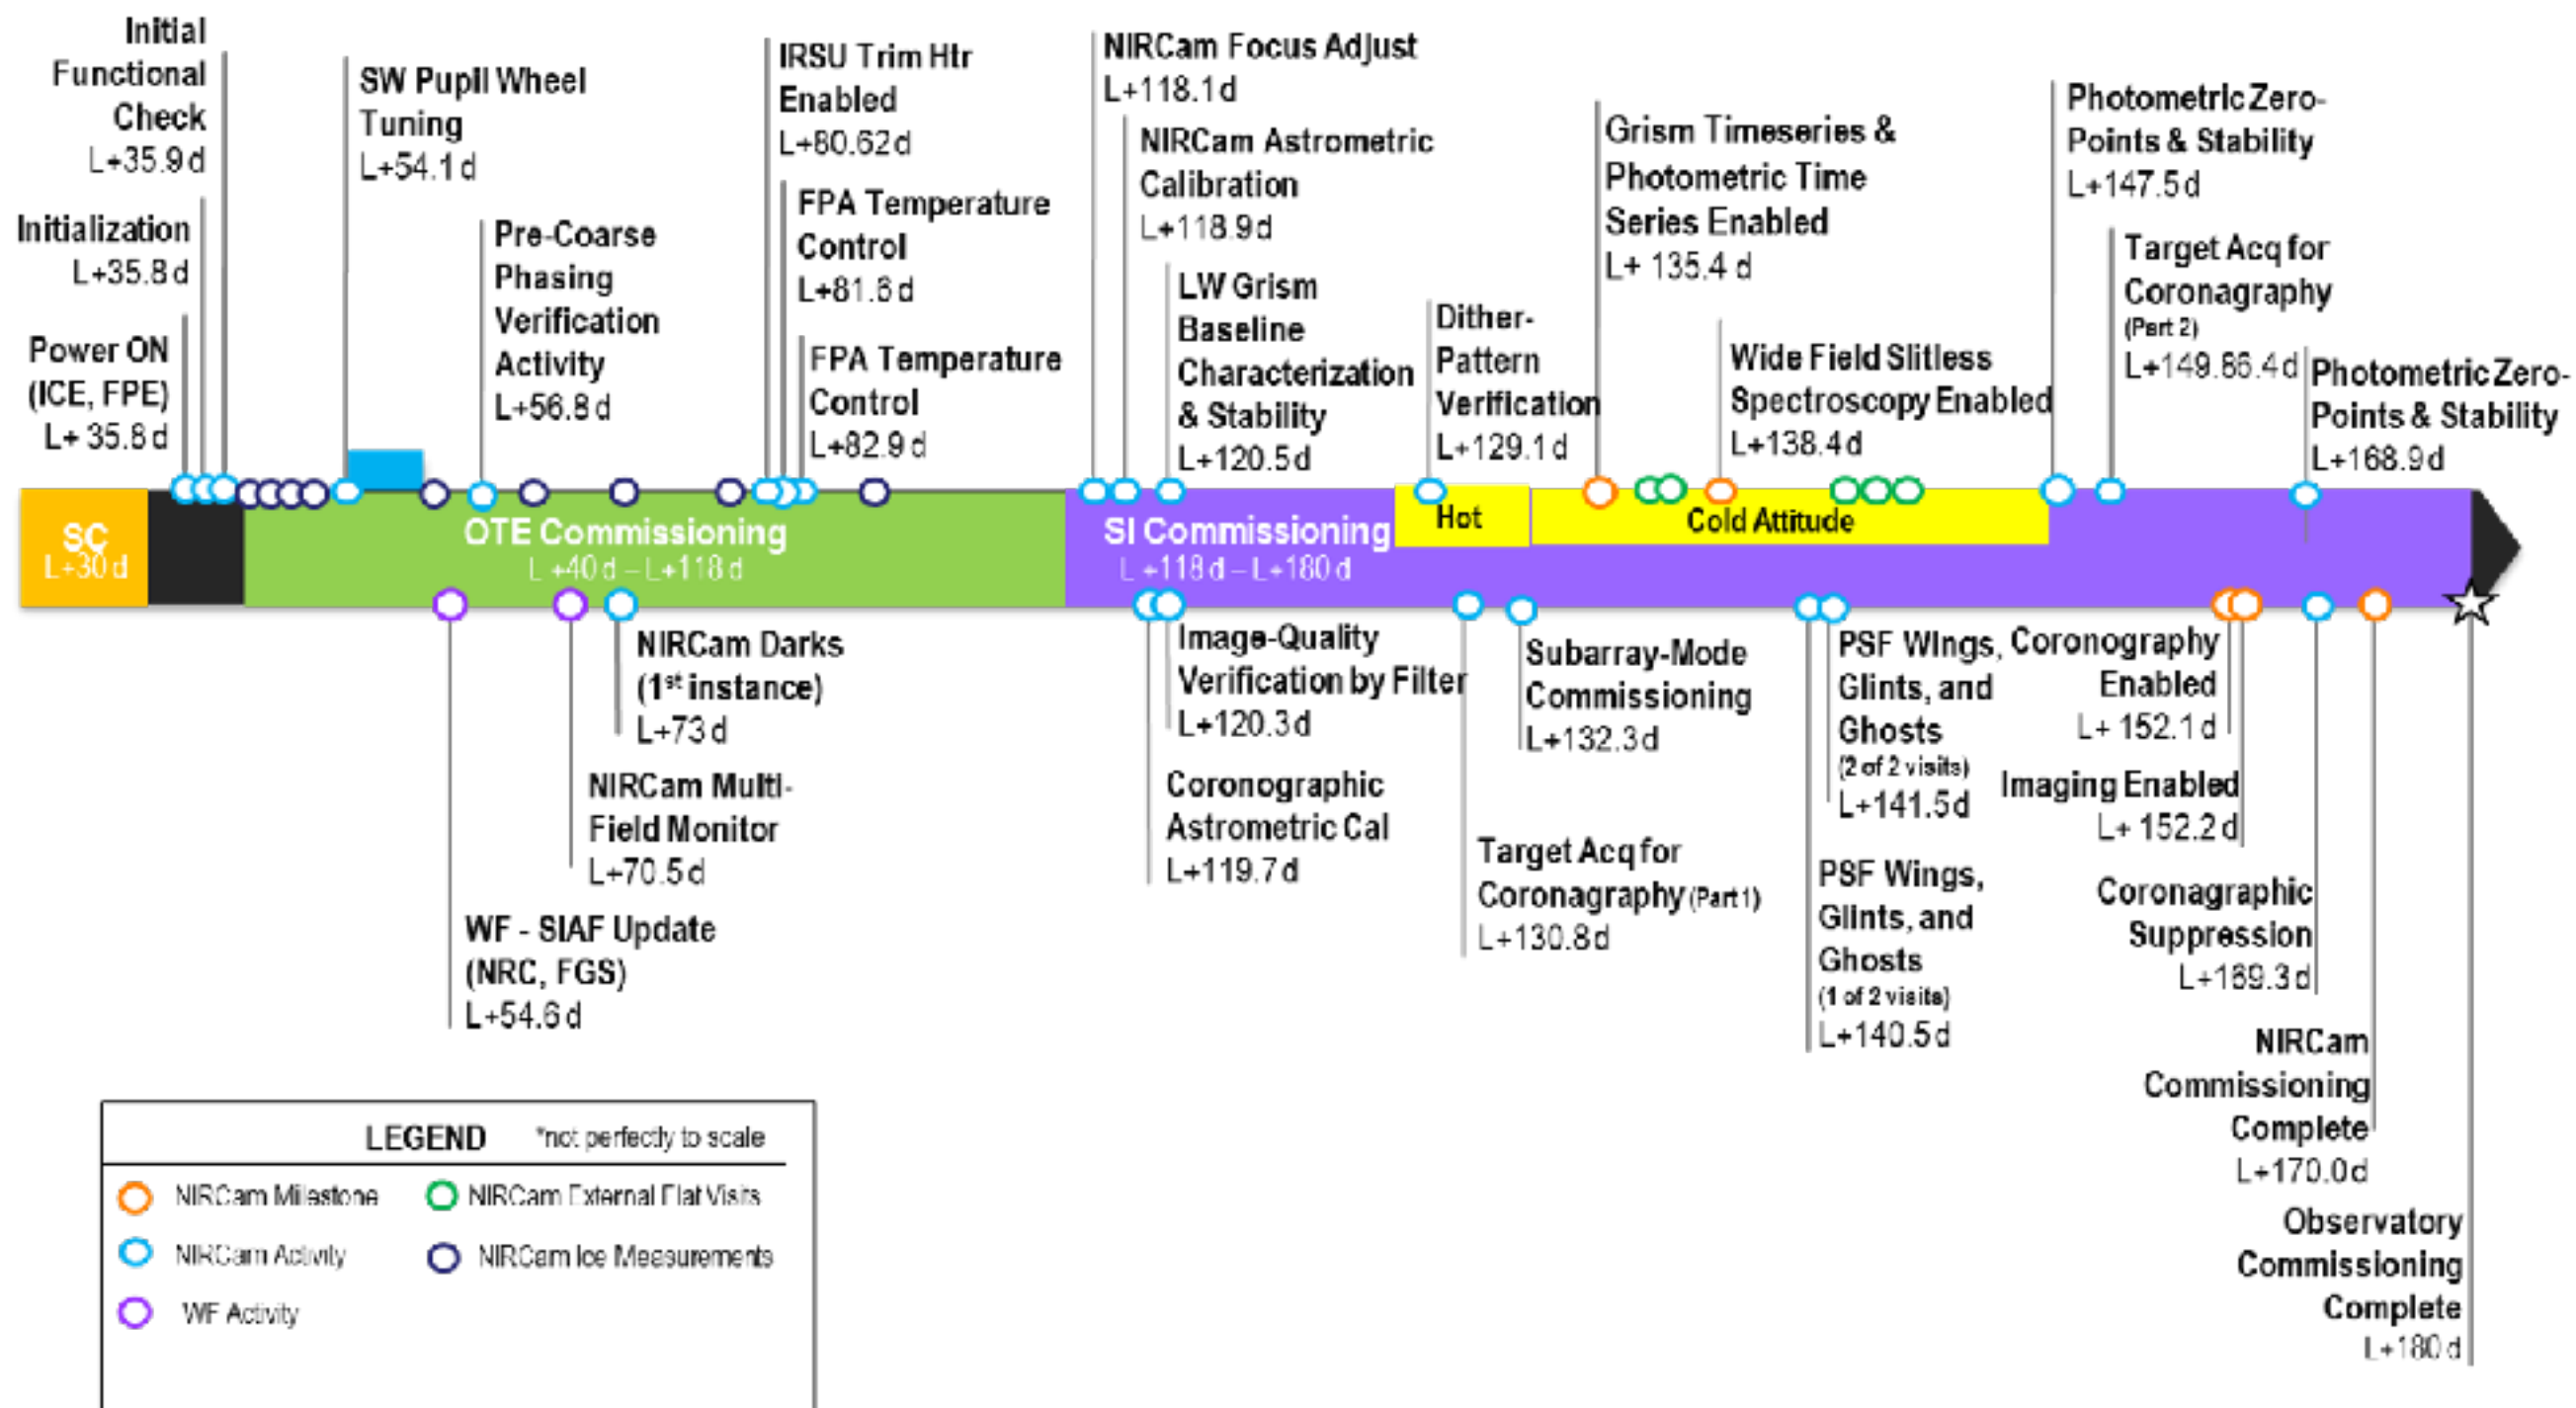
Initial Functional Check
L+35.9 d

Initialization
L+35.8 d

Power ON (ICE, FPE)
L+ 35.8 d

SW Pupil Wheel Tuning
L+54.1 d

Pre-Coarse Phasing Verification Activity
L+56.8 d

IRSU Trim Htr Enabled
L+80.62 d

FPA Temperature Control
L+81.6 d

FPA Temperature Control
L+82.9 d

NIRCam Focus Adjust
L+118.1 d

NIRCam Astrometric Calibration
L+118.9 d

LW Grism Baseline Characterization & Stability
L+120.5 d

Dither-Pattern Verification
L+129.1 d

Grism Timeseries & Photometric Time Series Enabled
L+ 135.4 d

Wide Field Slitless Spectroscopy Enabled
L+138.4 d

Photometric Zero-Points & Stability
L+147.5 d

Target Acq for Coronagraphy (Part 2)
L+149.66.4 d

Photometric Zero-Points & Stability
L+168.9 d

SC
L+30 d

OTE Commissioning
L+40 d – L+118 d

SI Commissioning
L+118 d – L+180 d

Hot

Cold Attitude

NIRCam Darks (1st instance)
L+73 d

NIRCam Multi-Field Monitor
L+70.5 d

WF - SIAF Update (NRC, FGS)
L+54.6 d

Image-Quality Verification by Filter
L+120.3 d

Coronographic Astrometric Cal
L+119.7 d

Subarray-Mode Commissioning
L+132.3 d

Target Acq for Coronagraphy (Part 1)
L+130.8 d

PSF Wings, Glints, and Ghosts (2 of 2 visits)
L+141.5 d

PSF Wings, Glints, and Ghosts (1 of 2 visits)
L+140.5 d

Coronography Enabled
L+ 152.1 d

Imaging Enabled
L+ 152.2 d

Coronagraphic Suppression
L+169.3 d

NIRCam Commissioning Complete
L+170.0 d

Observatory Commissioning Complete
L+180 d

LEGEND *not perfectly to scale
NIRCam Milestone
NIRCam External Flat Visits
NIRCam Activity
NIRCam Ice Measurements
WF Activity